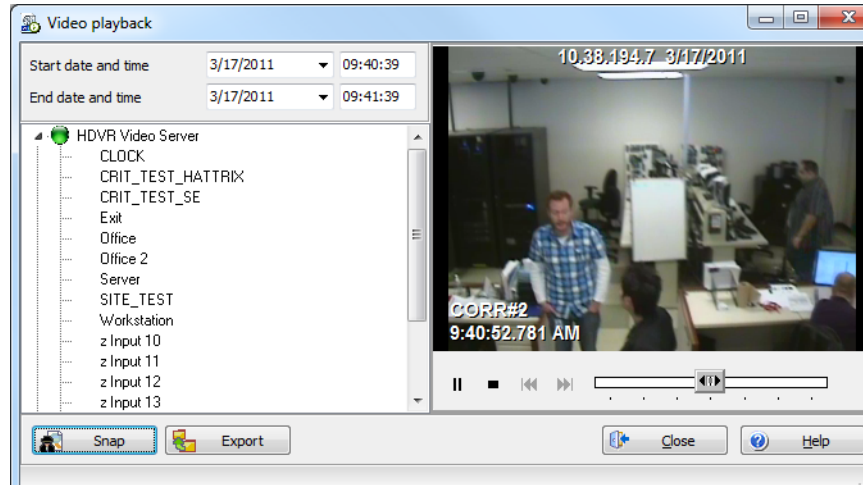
Video playback

Start date and time 3/17/2011 09:40:39
End date and time 3/17/2011 09:41:39

HDVR Video Server
CLOCK
CRIT_TEST_HATTRIX
CRIT_TEST_SE
Exit
Office
Office 2
Server
SITE_TEST
Workstation
z Input 10
z Input 11
z Input 12
z Input 13

10.38.194.7 3/17/2011
CORR#2
9:40:52.781 AM

Snap
Export
Close
Help